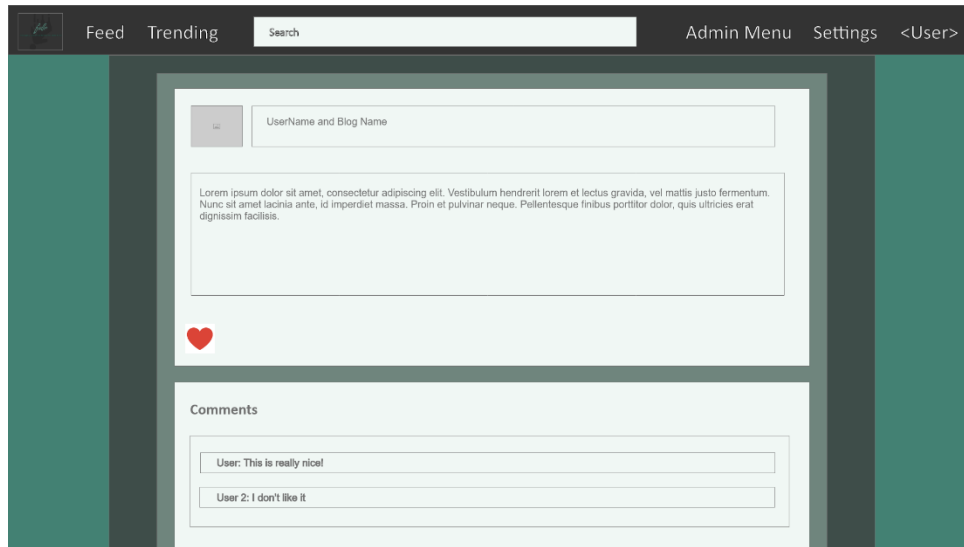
Feed Trending Search Admin Menu Settings <User>

UserName and Blog Name

Lorem ipsum dolor sit amet, consectetur adipiscing elit. Vestibulum hendrerit lorem et lectus gravida, vel mattis justo fermentum. Nunc sit amet lacinia ante, id imperdiet massa. Proin et pulvinar neque. Pellentesque finibus porttitor dolor, quis ultricies erat dignissim facilisis.

Comments

User: This is really nice!

User 2: I don't like it